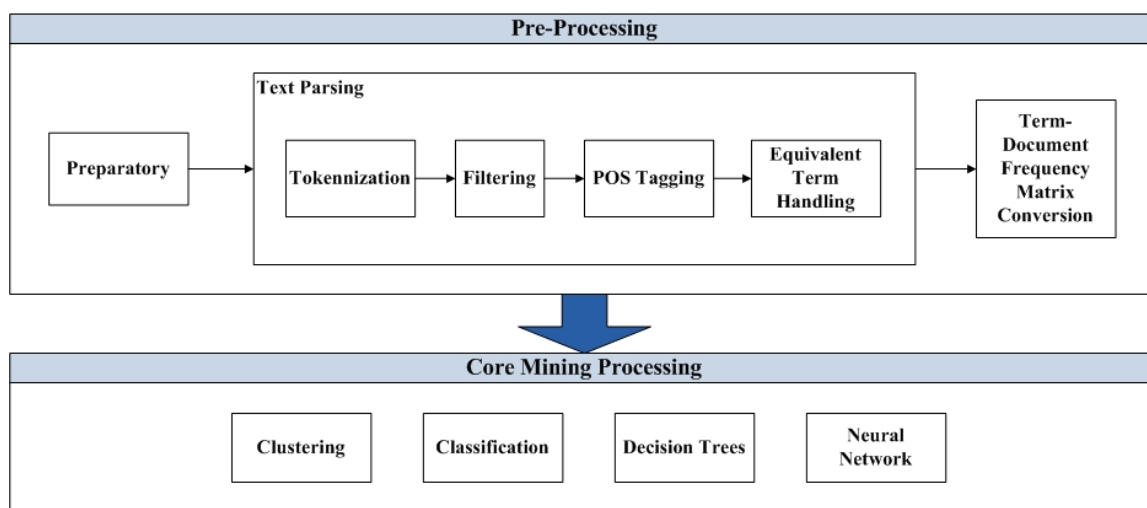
Pre-Processing

Text Parsing

Preparatory

Tokennization

Filtering

POS Tagging

Equivalent Term Handling

Term-Document Frequency Matrix Conversion

Core Mining Processing

Clustering

Classification

Decision Trees

Neural Network